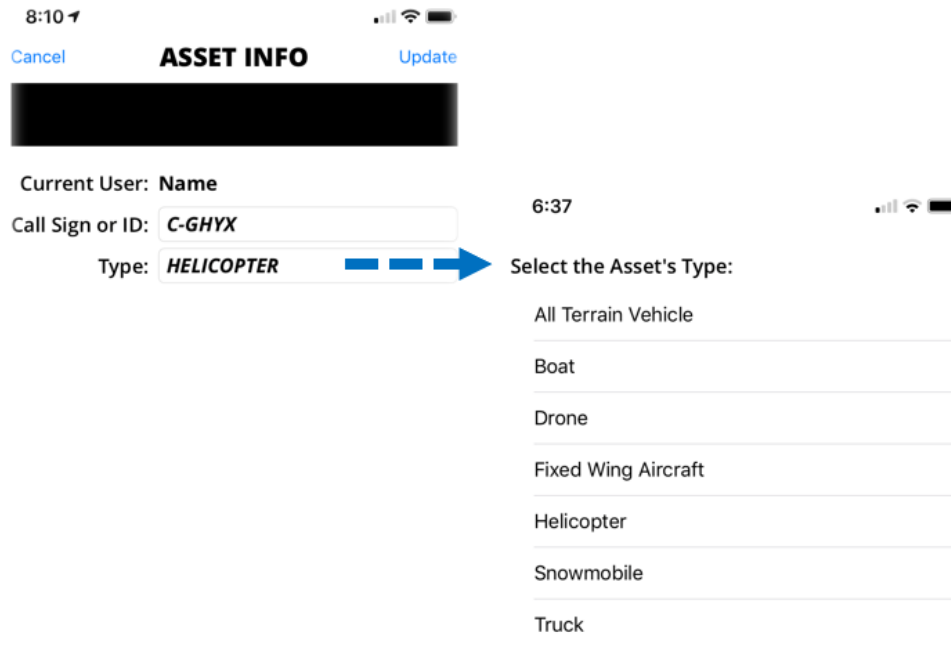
8:10

Cancel ASSET INFO Update

Current User: Name

Call Sign or ID: C-GHYX

Type: HELICOPTER

6:37

Select the Asset's Type:

All Terrain Vehicle

Boat

Drone

Fixed Wing Aircraft

Helicopter

Snowmobile

Truck